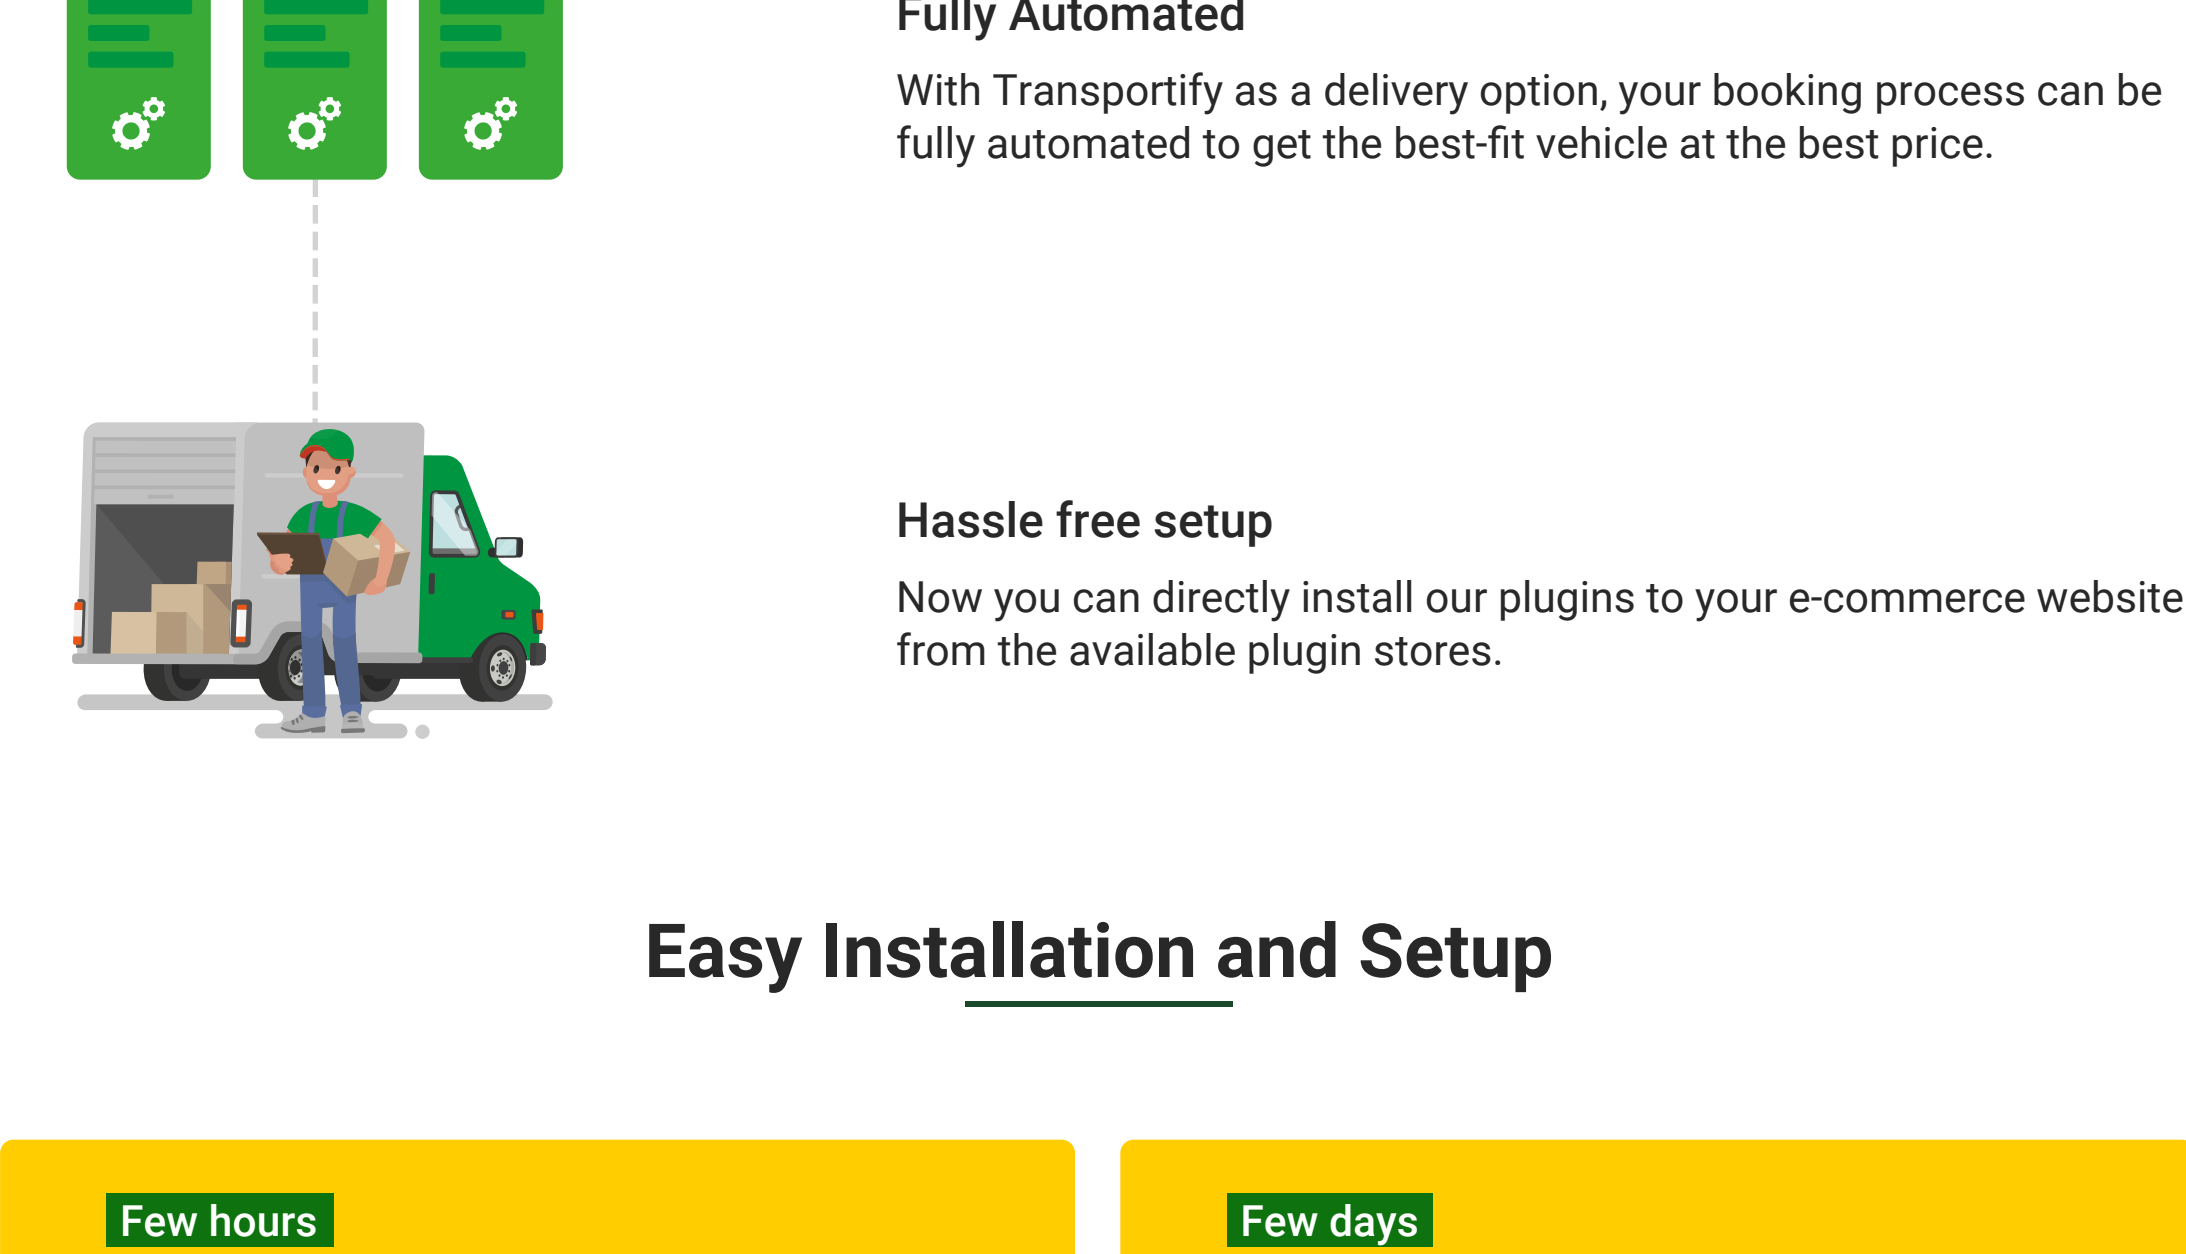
Fully Automated

With Transportify as a delivery option, your booking process can be fully automated to get the best-fit vehicle at the best price.

Hassle free setup

Now you can directly install our plugins to your e-commerce website from the available plugin stores.

Easy Installation and Setup

Few hours

Few days